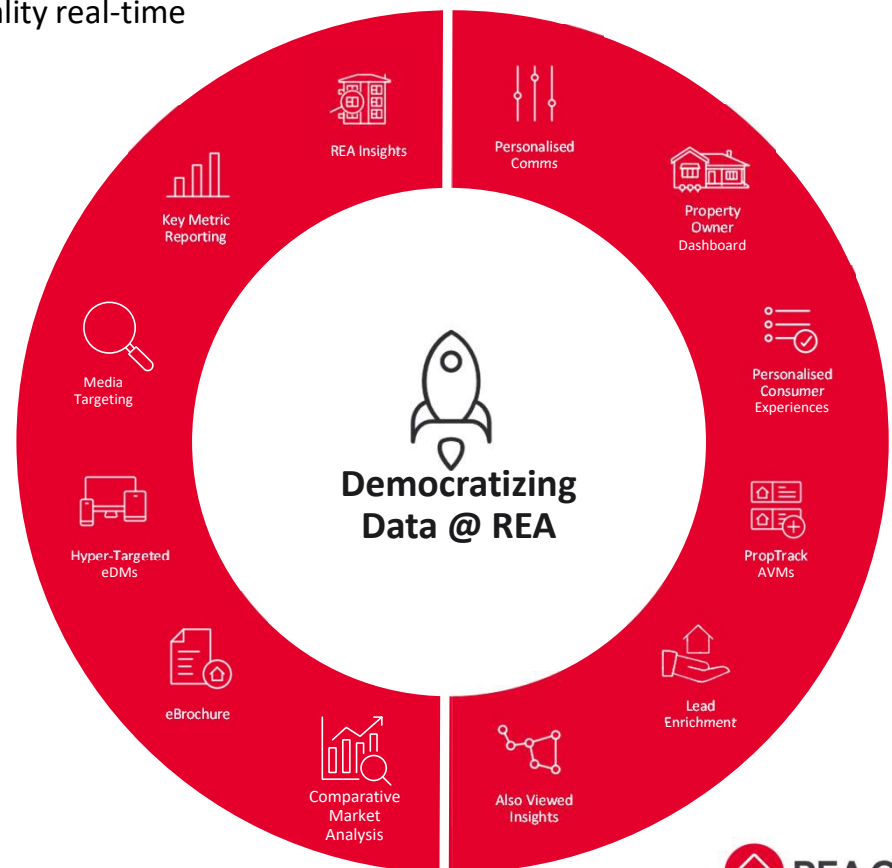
ality real-time

REA Insights

Personalised Comms

Property Owner Dashboard

Personalised Consumer Experiences

PropTrack AVMs

Lead Enrichment

Also Viewed Insights

Comparative Market Analysis

eBrochure

Hyper-Targeted eDMs

Media Targeting

Key Metric Reporting

Democratizing Data @ REA

REA G